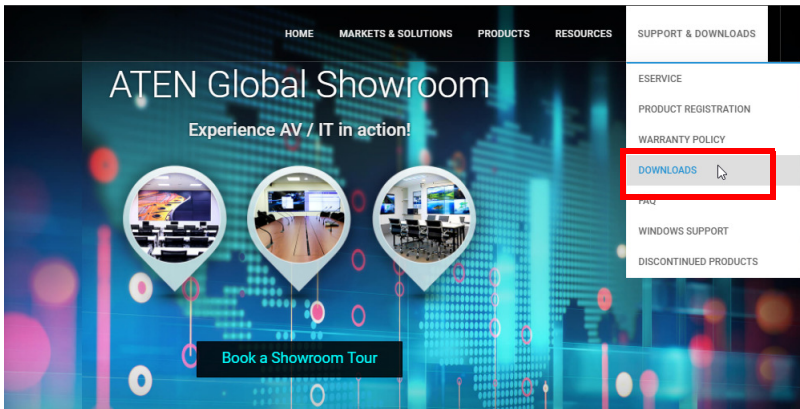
HOME MARKETS & SOLUTIONS PRODUCTS RESOURCES SUPPORT & DOWNLOADS

ESERVICE
PRODUCT REGISTRATION
WARRANTY POLICY
DOWNLOADS
FAQ
WINDOWS SUPPORT
DISCONTINUED PRODUCTS

ATEN Global Showroom

Experience AV / IT in action!

Book a Showroom Tour